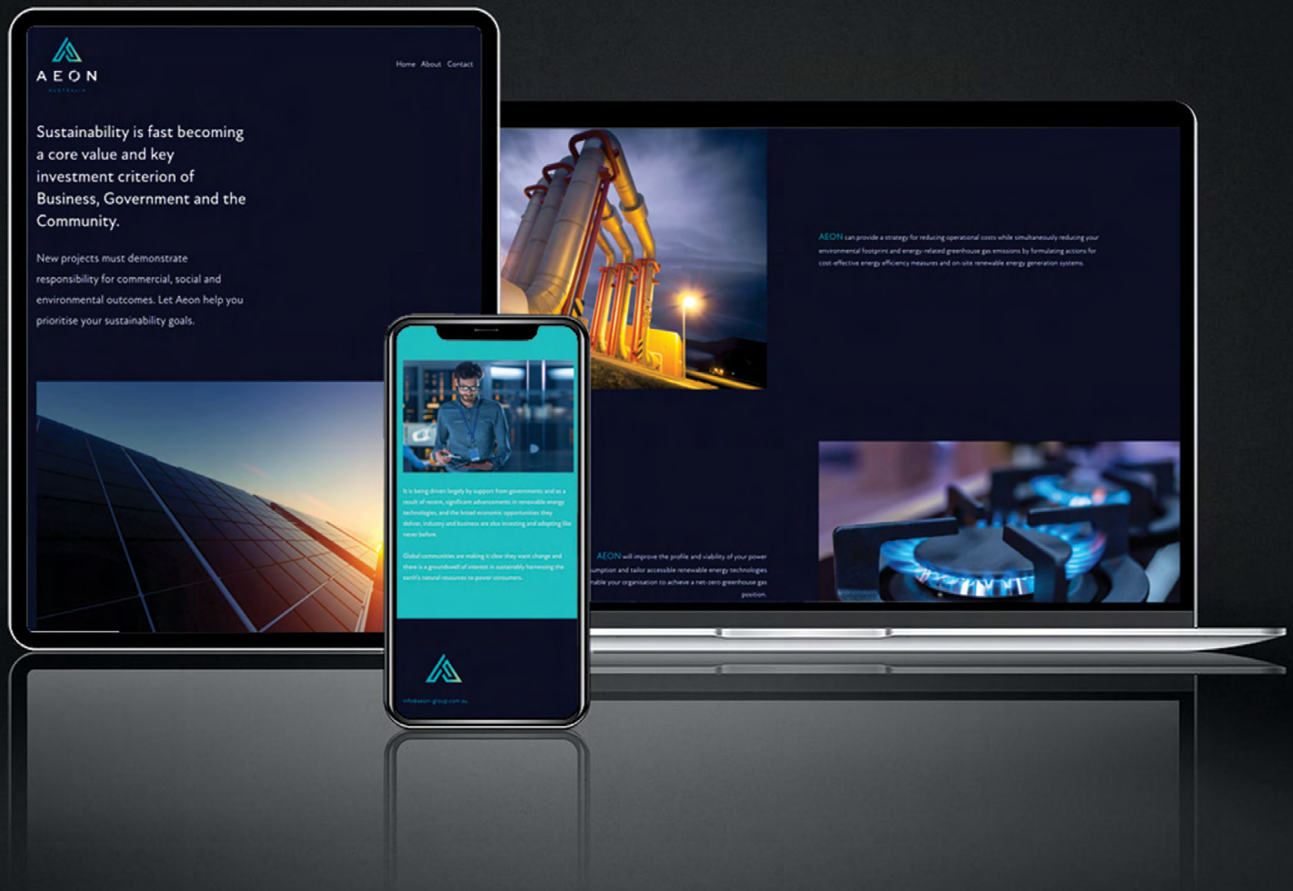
AEON
AUSTRALIA

Home About Contact

Sustainability is fast becoming a core value and key investment criterion of Business, Government and the Community.

New projects must demonstrate responsibility for commercial, social and environmental outcomes. Let Aeon help you prioritise your sustainability goals.

AEON can provide a strategy for reducing operational costs while simultaneously reducing your environmental footprint and energy-related greenhouse gas emissions by formulating actions for cost-effective energy efficiency measures and on-site renewable energy generation systems.

It is being driven largely by support from governments and as a result of recent, significant advancements in renewable energy technologies, and the broad economic opportunities they deliver, industry and business are also investing and adopting like never before.

Global communities are making it clear they want change and there is a groundswell of interest in sustainably harnessing the earth's natural resources to power consumers.

AEON will improve the profile and viability of your power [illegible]sumption and tailor accessible renewable energy technologies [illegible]nable your organisation to achieve a net-zero greenhouse gas position.

info@aeon-group.com.au